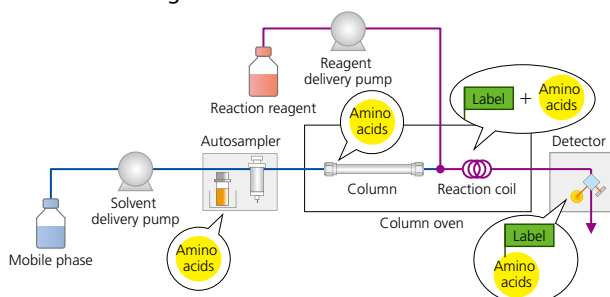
Reagent delivery pump

Reaction reagent

Label + Amino acids

Amino acids

Autosampler

Detector

Solvent delivery pump

Column

Reaction coil

Mobile phase

Amino acids

Column oven

Label

Amino acids